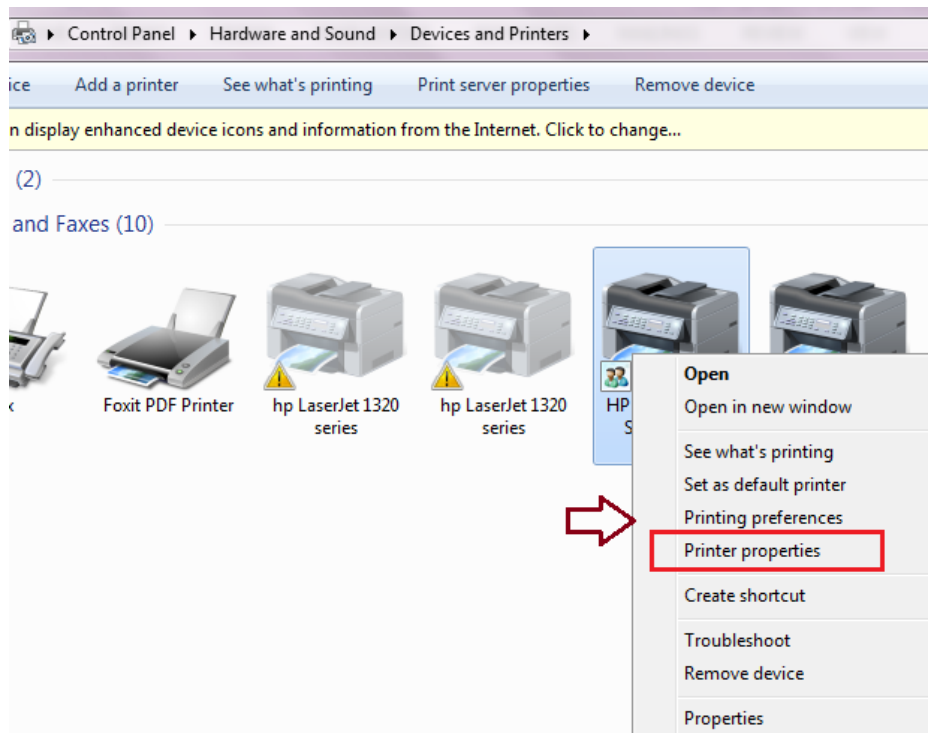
Control Panel ▸ Hardware and Sound ▸ Devices and Printers ▸

ice   Add a printer   See what's printing   Print server properties   Remove device

n display enhanced device icons and information from the Internet. Click to change...

(2)

and Faxes (10)

x

Foxit PDF Printer

hp LaserJet 1320 series

hp LaserJet 1320 series

HP S

Open
Open in new window
See what's printing
Set as default printer
Printing preferences
Printer properties
Create shortcut
Troubleshoot
Remove device
Properties